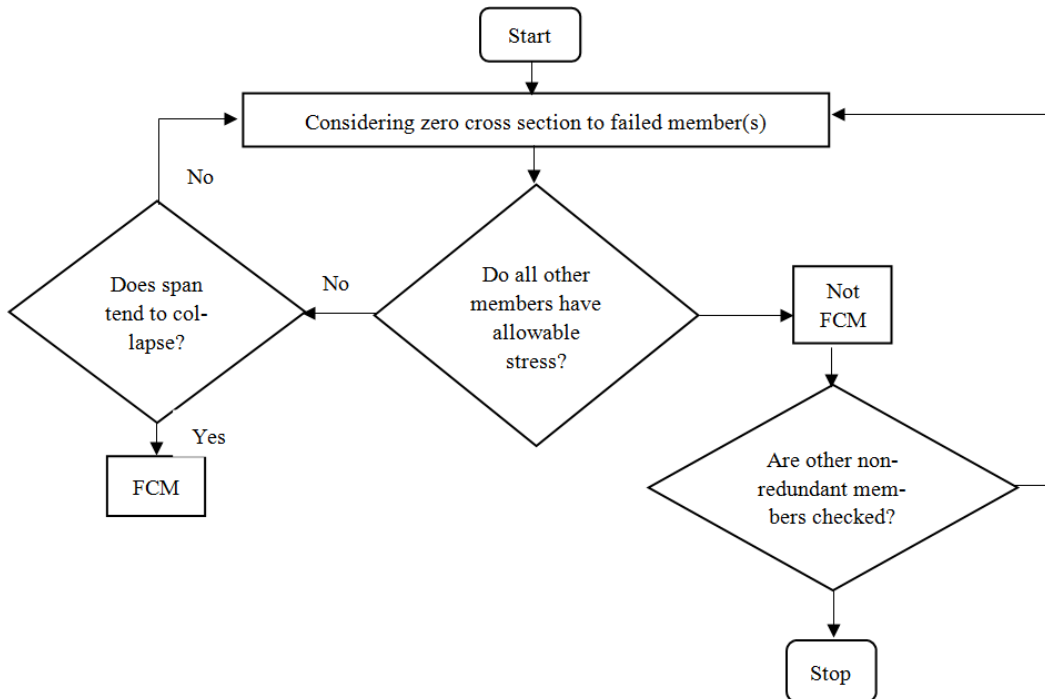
Start

Considering zero cross section to failed member(s)

No

Does span tend to collapse?

No

Do all other members have allowable stress?

Not FCM

Yes

FCM

Are other non-redundant members checked?

Stop